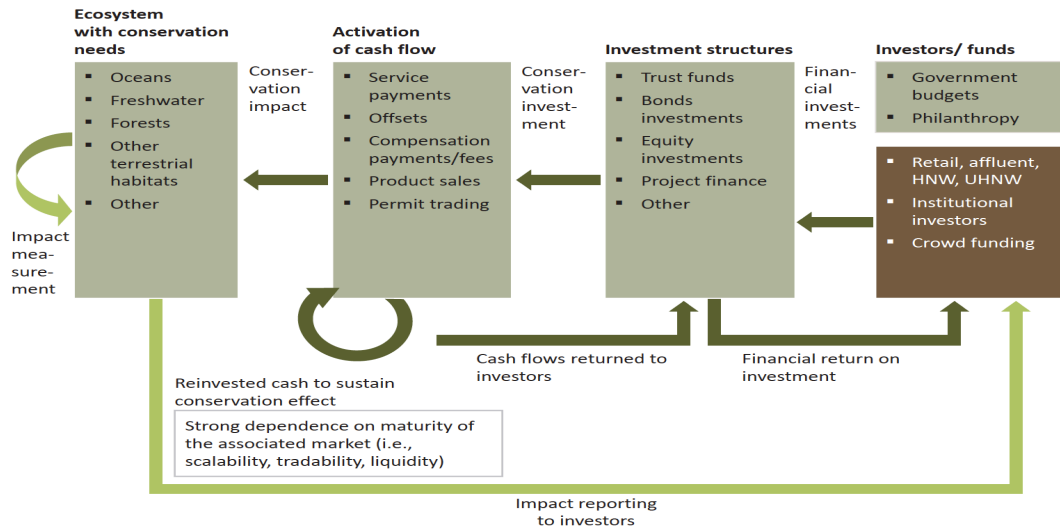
Ecosystem with conservation needs

- Oceans
- Freshwater
- Forests
- Other terrestrial habitats
- Other

Impact measurement

Conservation impact

Activation of cash flow

- Service payments
- Offsets
- Compensation payments/fees
- Product sales
- Permit trading

Conservation investment

Investment structures

- Trust funds
- Bonds investments
- Equity investments
- Project finance
- Other

Financial investments

Investors/ funds

- Government budgets
- Philanthropy

- Retail, affluent, HNW, UHNW
- Institutional investors
- Crowd funding

Cash flows returned to investors

Financial return on investment

Reinvested cash to sustain conservation effect

Strong dependence on maturity of the associated market (i.e., scalability, tradability, liquidity)

Impact reporting to investors